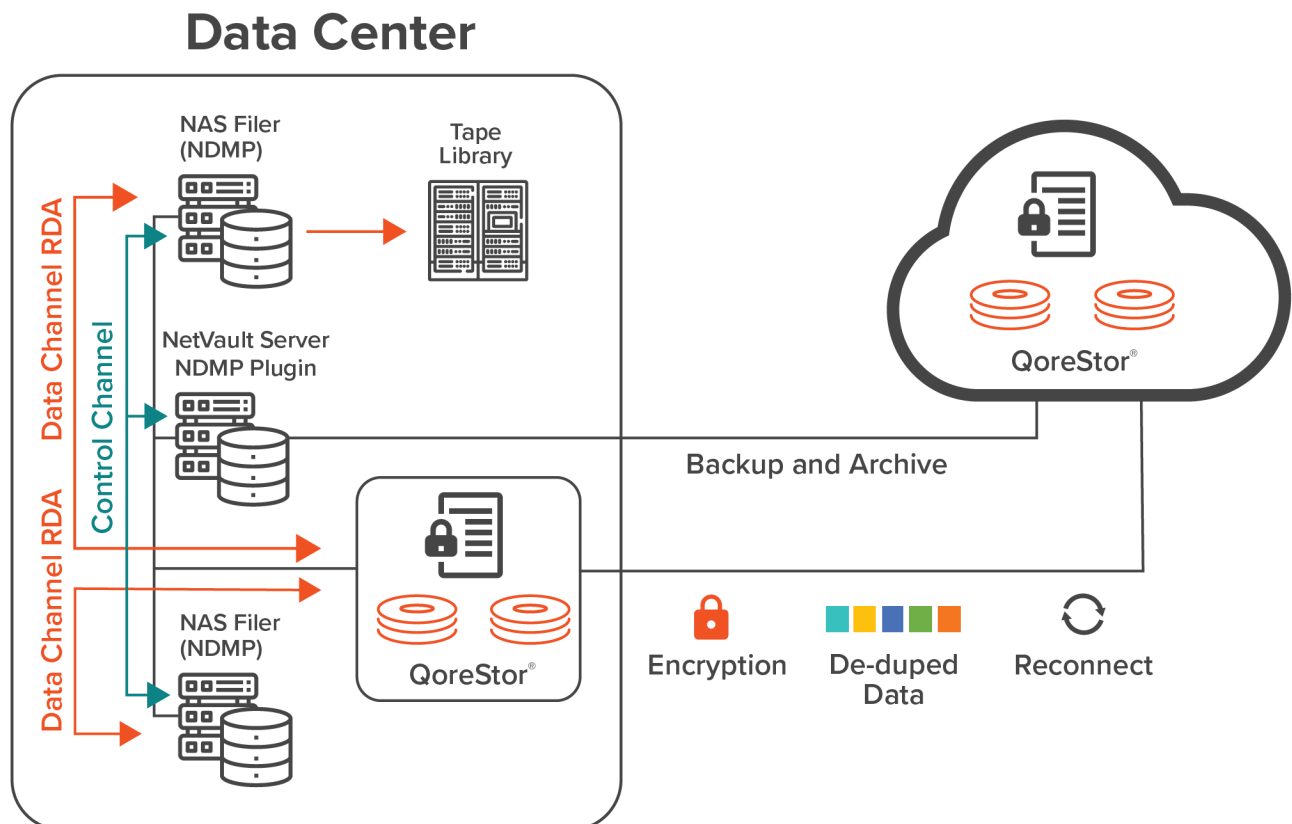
Data Center

NAS Filer (NDMP)

Tape Library

Data Channel RDA

Control Channel

NetVault Server NDMP Plugin

Data Channel RDA

NAS Filer (NDMP)

QoreStor®

QoreStor®

Backup and Archive

Encryption

De-duped Data

Reconnect